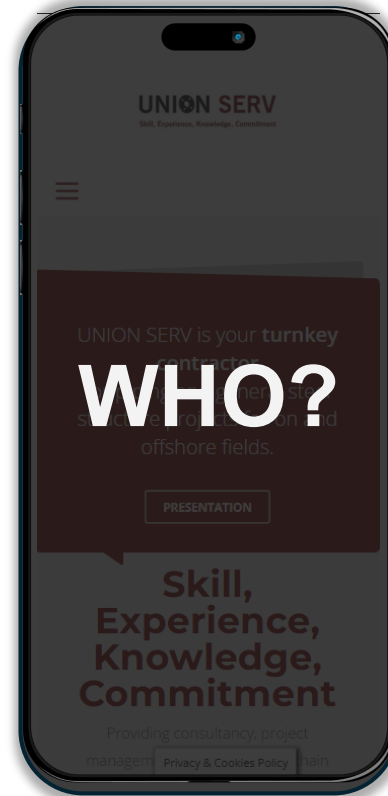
UNION SERV
Skill, Experience, Knowledge, Commitment

UNION SERV is your **turnkey contractor** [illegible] offshore fields.

WHO?

PRESENTATION

Skill, Experience, Knowledge, Commitment

Providing consultancy, project managem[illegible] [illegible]hain

Privacy & Cookies Policy